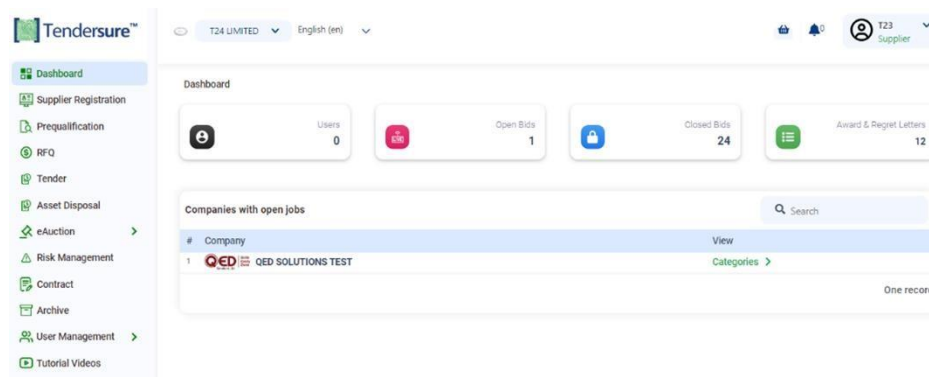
Tendersure™

T24 LIMITED English (en)

0

T23
Supplier

Dashboard
Supplier Registration
Prequalification
RFQ
Tender
Asset Disposal
eAuction
Risk Management
Contract
Archive
User Management
Tutorial Videos

Dashboard

Users
0

Open Bids
1

Closed Bids
24

Award & Regret Letters
12

Companies with open jobs

Search

| # | Company | View |
|---|---|---|
| 1 | QED QED SOLUTIONS TEST | Categories > |

One recor